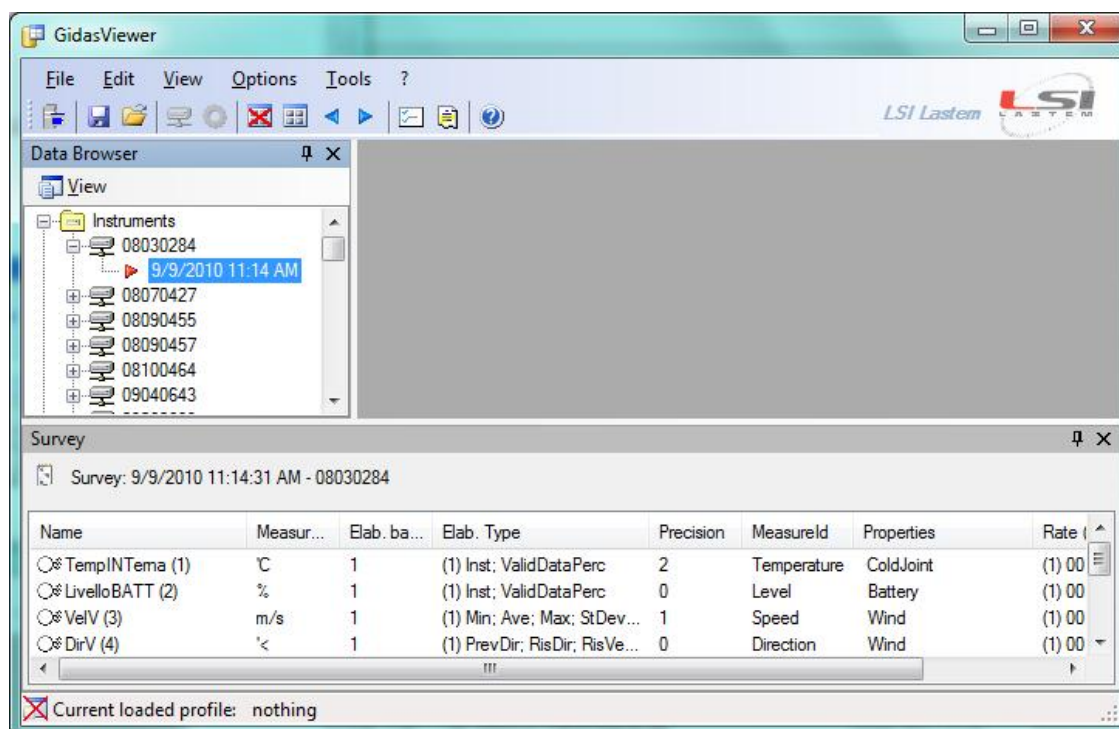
GidasViewer

File Edit View Options Tools ?

LSI Lastem LSI LASTEM

Data Browser

View

Instruments
08030284
9/9/2010 11:14 AM
08070427
08090455
08090457
08100464
09040643

Survey

Survey: 9/9/2010 11:14:31 AM - 08030284

| Name | Measur... | Elab. ba... | Elab. Type | Precision | MeasureId | Properties | Rate ( |
|---|---|---|---|---|---|---|---|
| TempINTerna (1) | °C | 1 | (1) Inst; ValidDataPerc | 2 | Temperature | ColdJoint | (1) 00 |
| LivelloBATT (2) | % | 1 | (1) Inst; ValidDataPerc | 0 | Level | Battery | (1) 00 |
| VelV (3) | m/s | 1 | (1) Min; Ave; Max; StDev... | 1 | Speed | Wind | (1) 00 |
| DirV (4) | °< | 1 | (1) PrevDir; RisDir; RisVe... | 0 | Direction | Wind | (1) 00 |

Current loaded profile: nothing